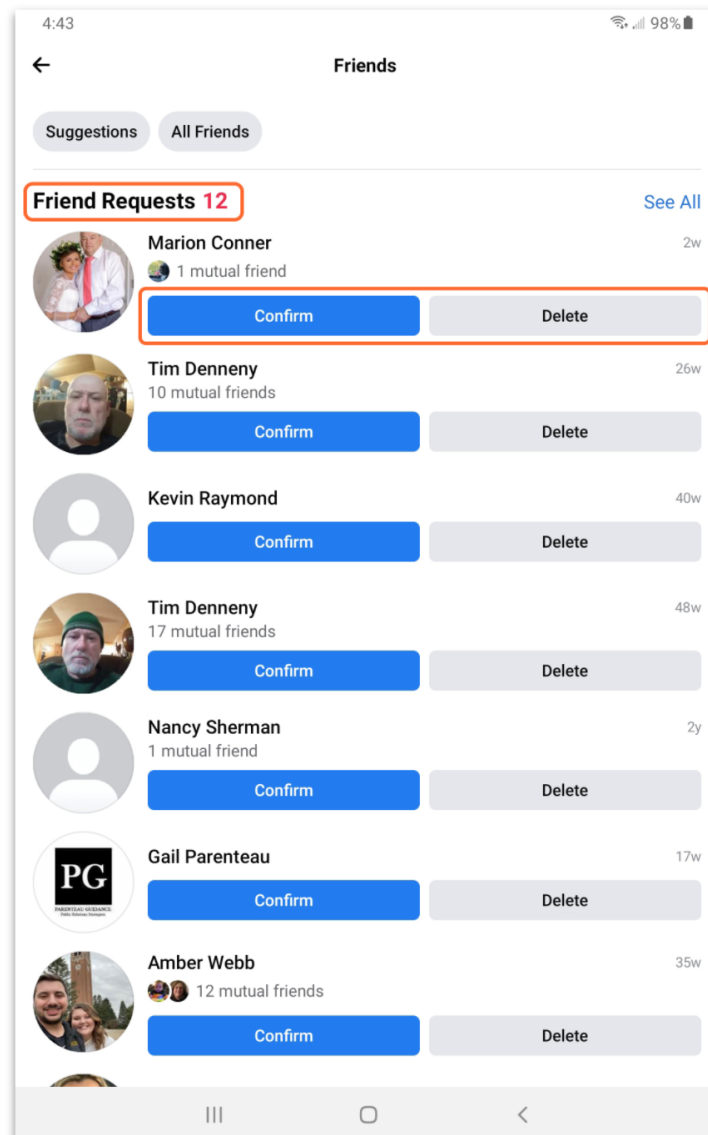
4:43
98%

Friends

Suggestions
All Friends

Friend Requests 12
See All

Marion Conner
2w
1 mutual friend
Confirm
Delete

Tim Denneny
26w
10 mutual friends
Confirm
Delete

Kevin Raymond
40w
Confirm
Delete

Tim Denneny
48w
17 mutual friends
Confirm
Delete

Nancy Sherman
2y
1 mutual friend
Confirm
Delete

PG
PARENTEAU GUIDANCE
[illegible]

Gail Parenteau
17w
Confirm
Delete

Amber Webb
35w
12 mutual friends
Confirm
Delete